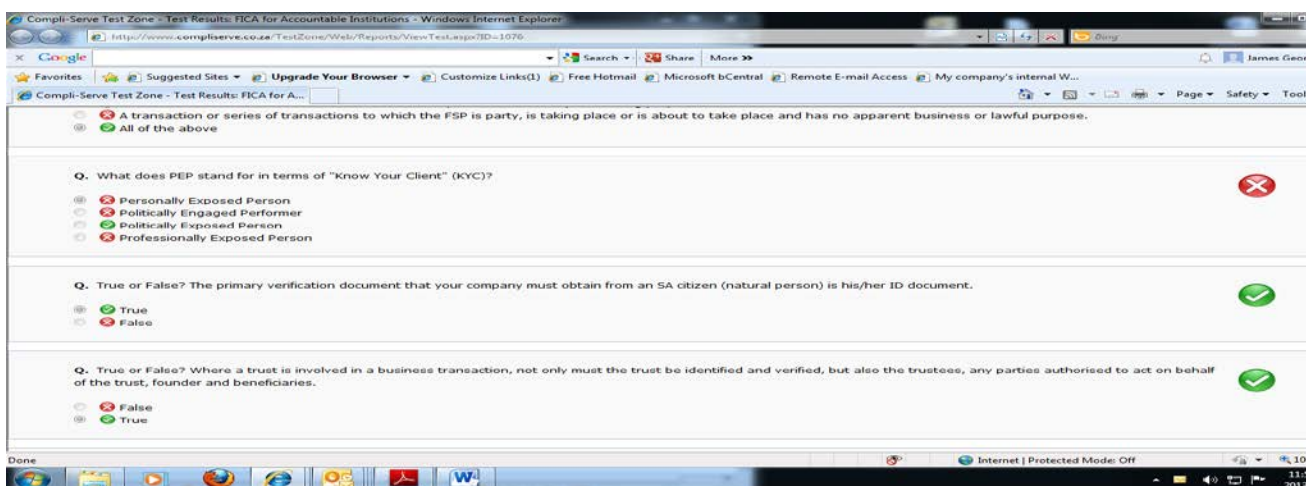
Compli-Serve Test Zone - Test Results: FICA for Accountable Institutions - Windows Internet Explorer

http://www.compliserve.co.za/TestZone/Web/Reports/ViewTest.aspx?ID=1076

Bing

Google

Search | Share | More »

James Geo

Favorites | Suggested Sites | Upgrade Your Browser | Customize Links(1) | Free Hotmail | Microsoft bCentral | Remote E-mail Access | My company's internal W...

Compli-Serve Test Zone - Test Results: FICA for A...

Page | Safety | Tool

A transaction or series of transactions to which the FSP is party, is taking place or is about to take place and has no apparent business or lawful purpose.
All of the above

Q. What does PEP stand for in terms of "Know Your Client" (KYC)?

Personally Exposed Person
Politically Engaged Performer
Politically Exposed Person
Professionally Exposed Person

Q. True or False? The primary verification document that your company must obtain from an SA citizen (natural person) is his/her ID document.

True
False

Q. True or False? Where a trust is involved in a business transaction, not only must the trust be identified and verified, but also the trustees, any parties authorised to act on behalf of the trust, founder and beneficiaries.

False
True

Done

Internet | Protected Mode: Off

10

11
201